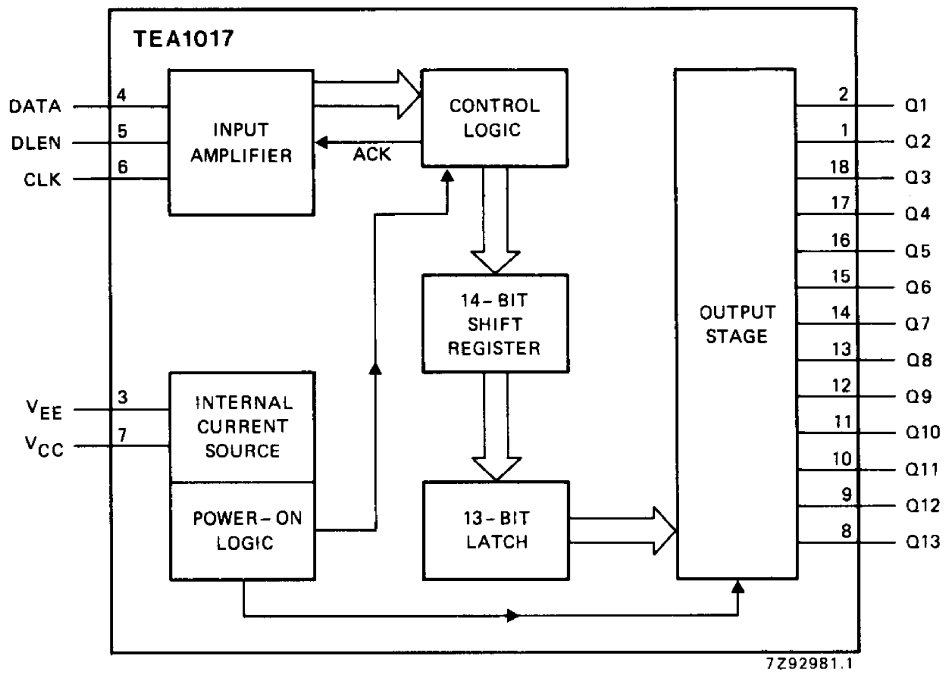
TEA1017

DATA 4
DLEN 5
CLK 6

INPUT AMPLIFIER

CONTROL LOGIC

ACK

14-BIT SHIFT REGISTER

13-BIT LATCH

$V_{EE}$ 3
$V_{CC}$ 7

INTERNAL CURRENT SOURCE

POWER-ON LOGIC

OUTPUT STAGE

2 Q1
1 Q2
18 Q3
17 Q4
16 Q5
15 Q6
14 Q7
13 Q8
12 Q9
11 Q10
10 Q11
9 Q12
8 Q13

7Z92981.1